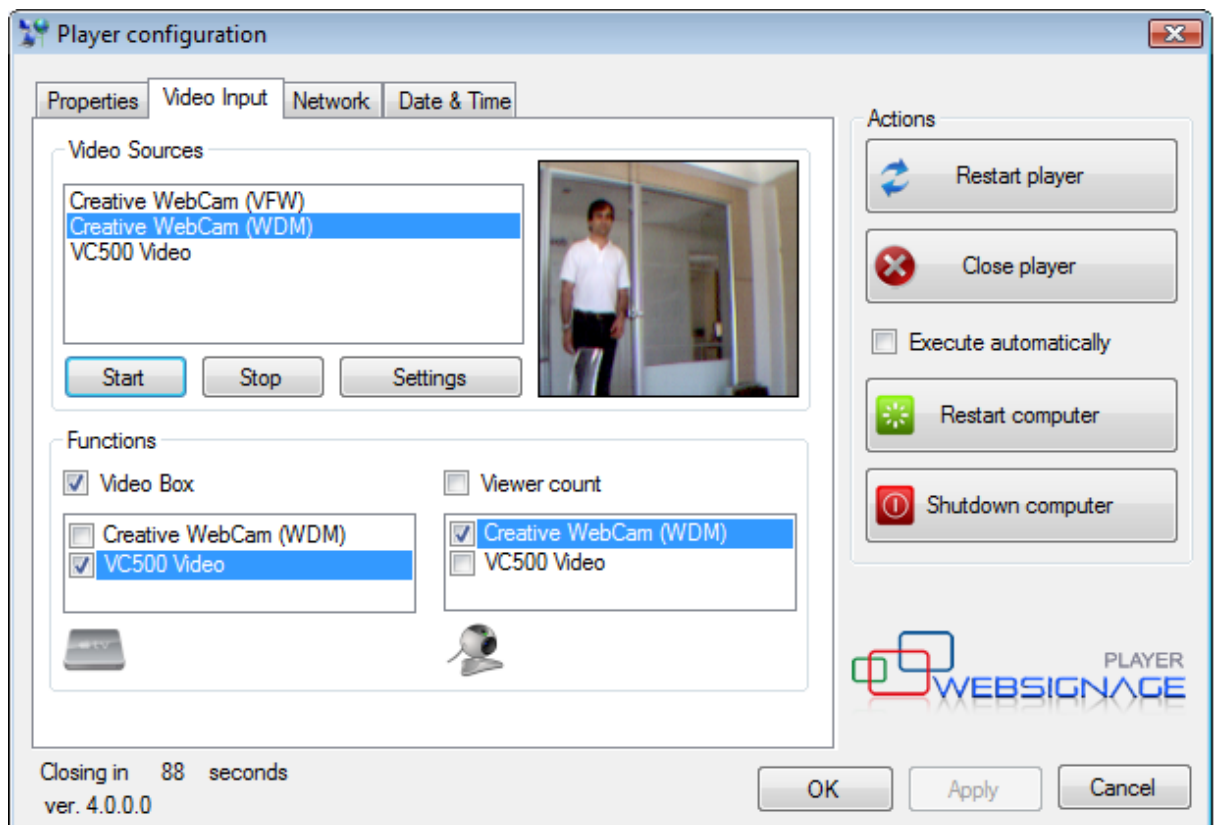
Player configuration

Properties
Video Input
Network
Date & Time

Video Sources
Creative WebCam (VFW)
Creative WebCam (WDM)
VC500 Video

Start
Stop
Settings

Functions
Video Box
Creative WebCam (WDM)
VC500 Video

Viewer count
Creative WebCam (WDM)
VC500 Video

tv

Actions
Restart player
Close player
Execute automatically
Restart computer
Shutdown computer

PLAYER
WEBSIGNAGE

Closing in 88 seconds
ver. 4.0.0.0

OK
Apply
Cancel